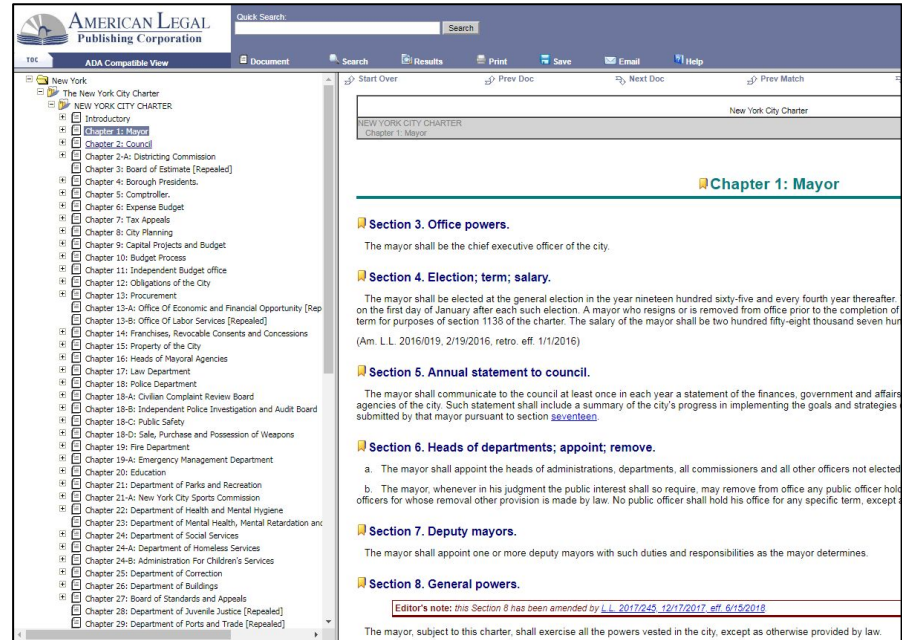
AMERICAN LEGAL
Publishing Corporation

Quick Search:
Search

TOC
ADA Compatible View
Document
Search
Results
Print
Save
Email
Help

New York
The New York City Charter
NEW YORK CITY CHARTER
Introductory
Chapter 1: Mayor
Chapter 2: Council
Chapter 2-A: Districting Commission
Chapter 3: Board of Estimate [Repealed]
Chapter 4: Borough Presidents.
Chapter 5: Comptroller.
Chapter 6: Expense Budget
Chapter 7: Tax Appeals
Chapter 8: City Planning
Chapter 9: Capital Projects and Budget
Chapter 10: Budget Process
Chapter 11: Independent Budget office
Chapter 12: Obligations of the City
Chapter 13: Procurement
Chapter 13-A: Office Of Economic and Financial Opportunity [Rep
Chapter 13-B: Office Of Labor Services [Repealed]
Chapter 14: Franchises, Revocable Consents and Concessions
Chapter 15: Property of the City
Chapter 16: Heads of Mayoral Agencies
Chapter 17: Law Department
Chapter 18: Police Department
Chapter 18-A: Civilian Complaint Review Board
Chapter 18-B: Independent Police Investigation and Audit Board
Chapter 18-C: Public Safety
Chapter 18-D: Sale, Purchase and Possession of Weapons
Chapter 19: Fire Department
Chapter 19-A: Emergency Management Department
Chapter 20: Education
Chapter 21: Department of Parks and Recreation
Chapter 21-A: New York City Sports Commission
Chapter 22: Department of Health and Mental Hygiene
Chapter 23: Department of Mental Health, Mental Retardation and
Chapter 24: Department of Social Services
Chapter 24-A: Department of Homeless Services
Chapter 24-B: Administration For Children's Services
Chapter 25: Department of Correction
Chapter 26: Department of Buildings
Chapter 27: Board of Standards and Appeals
Chapter 28: Department of Juvenile Justice [Repealed]
Chapter 29: Department of Ports and Trade [Repealed]

Start Over
Prev Doc
Next Doc
Prev Match

New York City Charter
NEW YORK CITY CHARTER
Chapter 1: Mayor

Chapter 1: Mayor

Section 3. Office powers.

The mayor shall be the chief executive officer of the city.

Section 4. Election; term; salary.

The mayor shall be elected at the general election in the year nineteen hundred sixty-five and every fourth year thereafter. on the first day of January after each such election. A mayor who resigns or is removed from office prior to the completion of term for purposes of section 1138 of the charter. The salary of the mayor shall be two hundred fifty-eight thousand seven hun

(Am. L.L. 2016/019, 2/19/2016, retro. eff. 1/1/2016)

Section 5. Annual statement to council.

The mayor shall communicate to the council at least once in each year a statement of the finances, government and affairs agencies of the city. Such statement shall include a summary of the city's progress in implementing the goals and strategies submitted by that mayor pursuant to section seventeen.

Section 6. Heads of departments; appoint; remove.

a. The mayor shall appoint the heads of administrations, departments, all commissioners and all other officers not elected

b. The mayor, whenever in his judgment the public interest shall so require, may remove from office any public officer hold officers for whose removal other provision is made by law. No public officer shall hold his office for any specific term, except a

Section 7. Deputy mayors.

The mayor shall appoint one or more deputy mayors with such duties and responsibilities as the mayor determines.

Section 8. General powers.

Editor's note: this Section 8 has been amended by L.L. 2017/245, 12/17/2017, eff. 6/15/2018.

The mayor, subject to this charter, shall exercise all the powers vested in the city, except as otherwise provided by law.